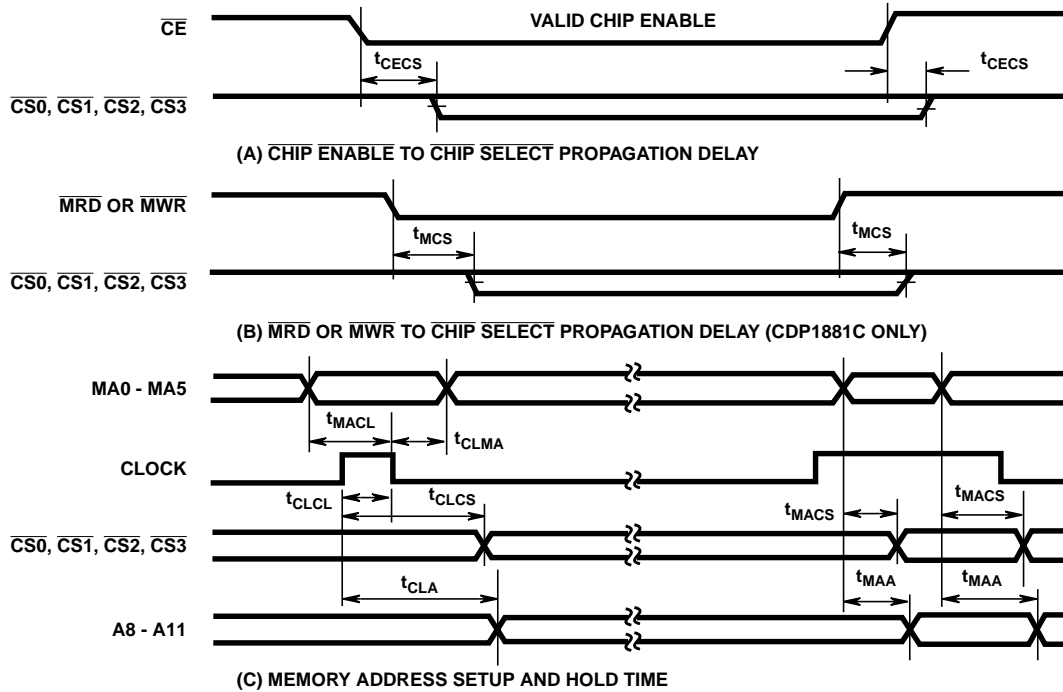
$\overline{CE}$

VALID CHIP ENABLE

$t_{CECS}$

$t_{CECS}$

$\overline{CS0}$, $\overline{CS1}$, $\overline{CS2}$, $\overline{CS3}$

(A) $\overline{CHIP}$ $\overline{ENABLE}$ TO $\overline{CHIP}$ $\overline{SELECT}$ PROPAGATION DELAY

$\overline{MRD}$ OR $\overline{MWR}$

$t_{MCS}$

$t_{MCS}$

$\overline{CS0}$, $\overline{CS1}$, $\overline{CS2}$, $\overline{CS3}$

(B) $\overline{MRD}$ OR $\overline{MWR}$ TO $\overline{CHIP}$ $\overline{SELECT}$ PROPAGATION DELAY (CDP1881C ONLY)

MA0 - MA5

$t_{MACL}$

$t_{CLMA}$

CLOCK

$t_{CLCL}$

$t_{CLCS}$

$t_{MACS}$

$t_{MACS}$

$\overline{CS0}$, $\overline{CS1}$, $\overline{CS2}$, $\overline{CS3}$

$t_{CLA}$

$t_{MAA}$

$t_{MAA}$

A8 - A11

(C) MEMORY ADDRESS SETUP AND HOLD TIME